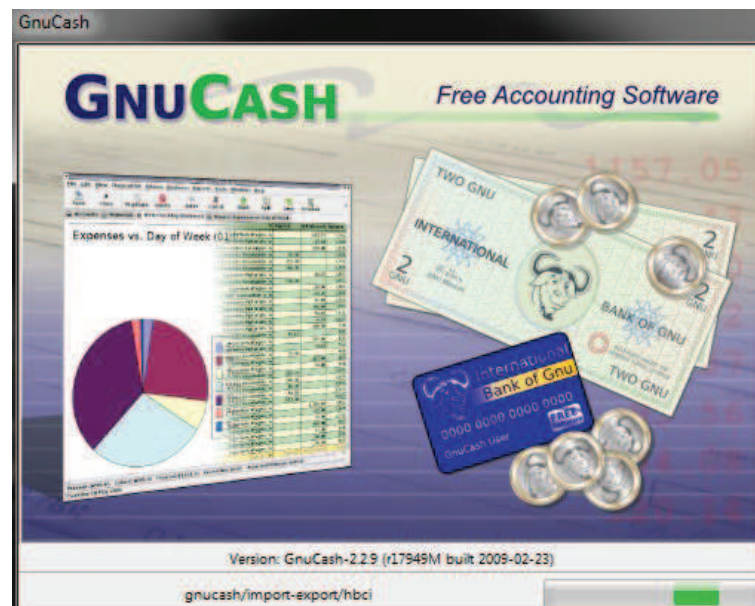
GnuCash

GnuCash

Free Accounting Software

Expenses vs. Day of Week

TWO GNU

INTERNATIONAL

2 GNU

2 GNU

BANK OF GNU

TWO GNU

International

Bank of Gnu

0000 0000 0000 0000

GnuCash User

Version: GnuCash-2.2.9 (r17949M built 2009-02-23)

gnucash/import-export/hbci